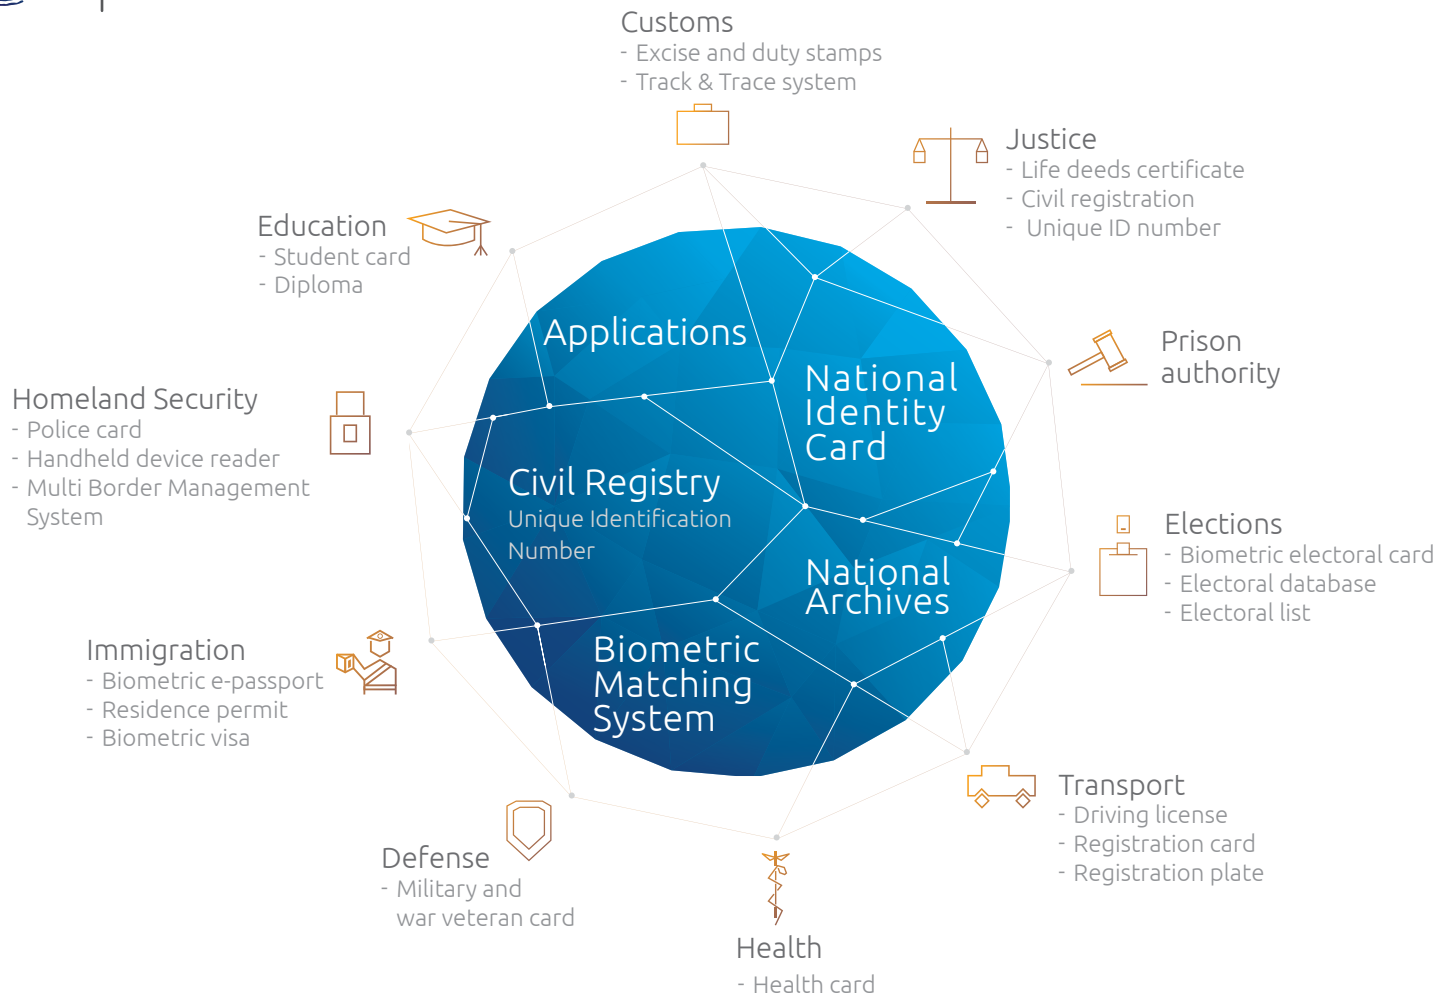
Customs
- Excise and duty stamps
- Track & Trace system

Justice
- Life deeds certificate
- Civil registration
- Unique ID number

Education
- Student card
- Diploma

Prison authority

Homeland Security
- Police card
- Handheld device reader
- Multi Border Management System

Applications

National Identity Card

Civil Registry
Unique Identification Number

Elections
- Biometric electoral card
- Electoral database
- Electoral list

National Archives

Immigration
- Biometric e-passport
- Residence permit
- Biometric visa

Biometric Matching System

Transport
- Driving license
- Registration card
- Registration plate

Defense
- Military and war veteran card

Health
- Health card